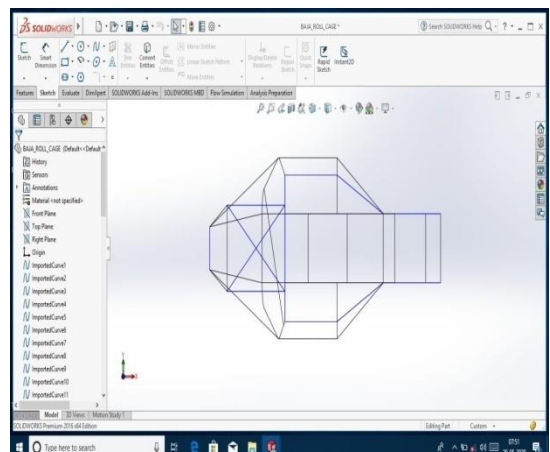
SOLIDWORKS

BAJA_ROLL_CAGE *

Search SOLIDWORKS Help

Sketch Smart Dimension

Trim Entities Convert Entities Offset Entities

Mirror Entities

Linear Sketch Pattern

Move Entities

Display/Delete Relations

Repair Sketch

Quick Snaps

Rapid Sketch

Instant2D

Features Sketch Evaluate DimXpert SOLIDWORKS Add-Ins SOLIDWORKS MBD Flow Simulation Analysis Preparation

BAJA_ROLL_CAGE (Default<<Default>

History

Sensors

Annotations

Material <not specified>

Front Plane

Top Plane

Right Plane

Origin

ImportedCurve1

ImportedCurve2

ImportedCurve3

ImportedCurve4

ImportedCurve5

ImportedCurve6

ImportedCurve7

ImportedCurve8

ImportedCurve9

ImportedCurve10

ImportedCurve11

Model 3D Views Motion Study 1

SOLIDWORKS Premium 2016 x64 Edition

Editing Part

Custom

Type here to search

07:51